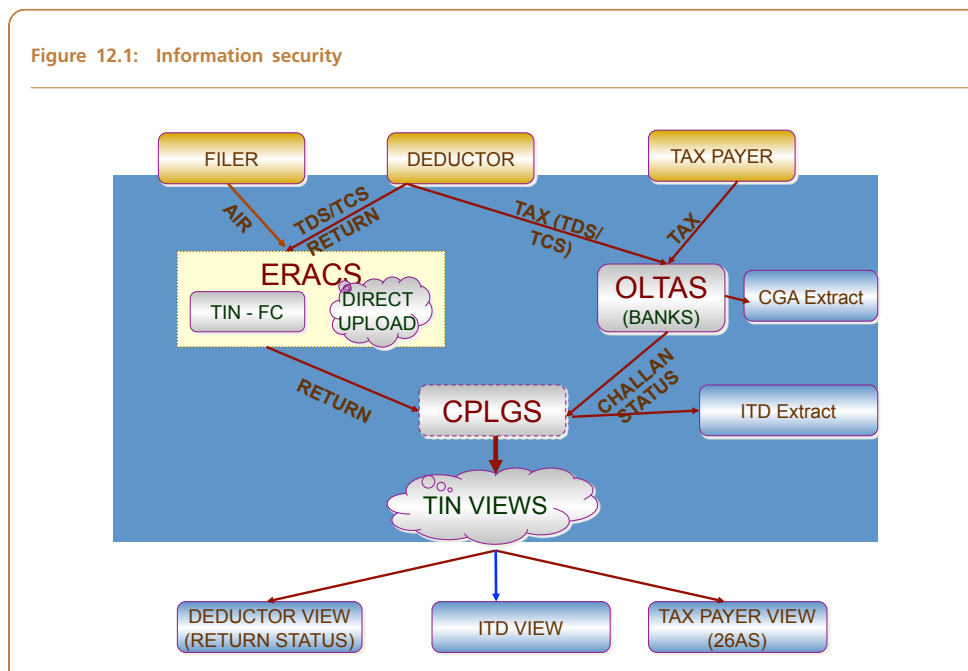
Figure 12.1: Information security

FILER

DEDUCTOR

TAX PAYER

AIR

TDS/TCS RETURN

TAX (TDS/ TCS)

TAX

ERACS

TIN - FC

DIRECT UPLOAD

OLTAS (BANKS)

CGA Extract

RETURN

CHALLAN STATUS

CPLGS

ITD Extract

TIN VIEWS

DEDUCTOR VIEW (RETURN STATUS)

ITD VIEW

TAX PAYER VIEW (26AS)